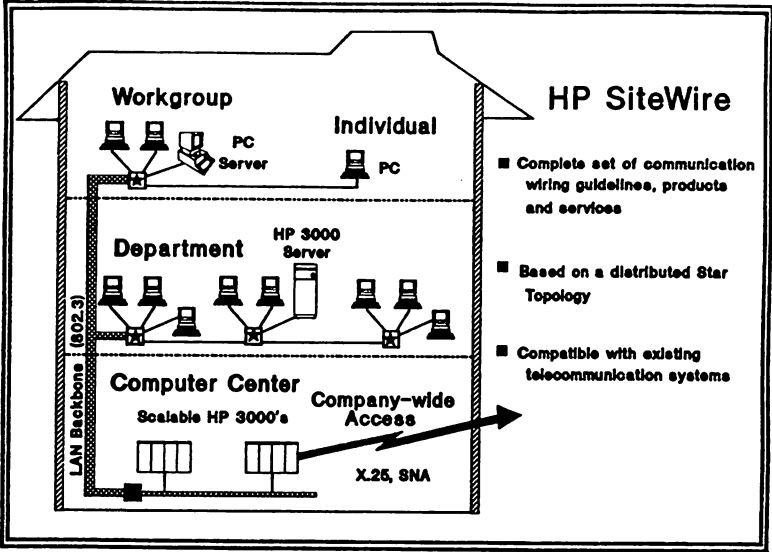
Workgroup

PC Server

Individual

PC

Department

HP 3000 Server

LAN Backbone (802.3)

Computer Center

Scalable HP 3000's

Company-wide Access

X.25, SNA

HP SiteWire

■ Complete set of communication wiring guidelines, products and services

■ Based on a distributed Star Topology

■ Compatible with existing telecommunication systems